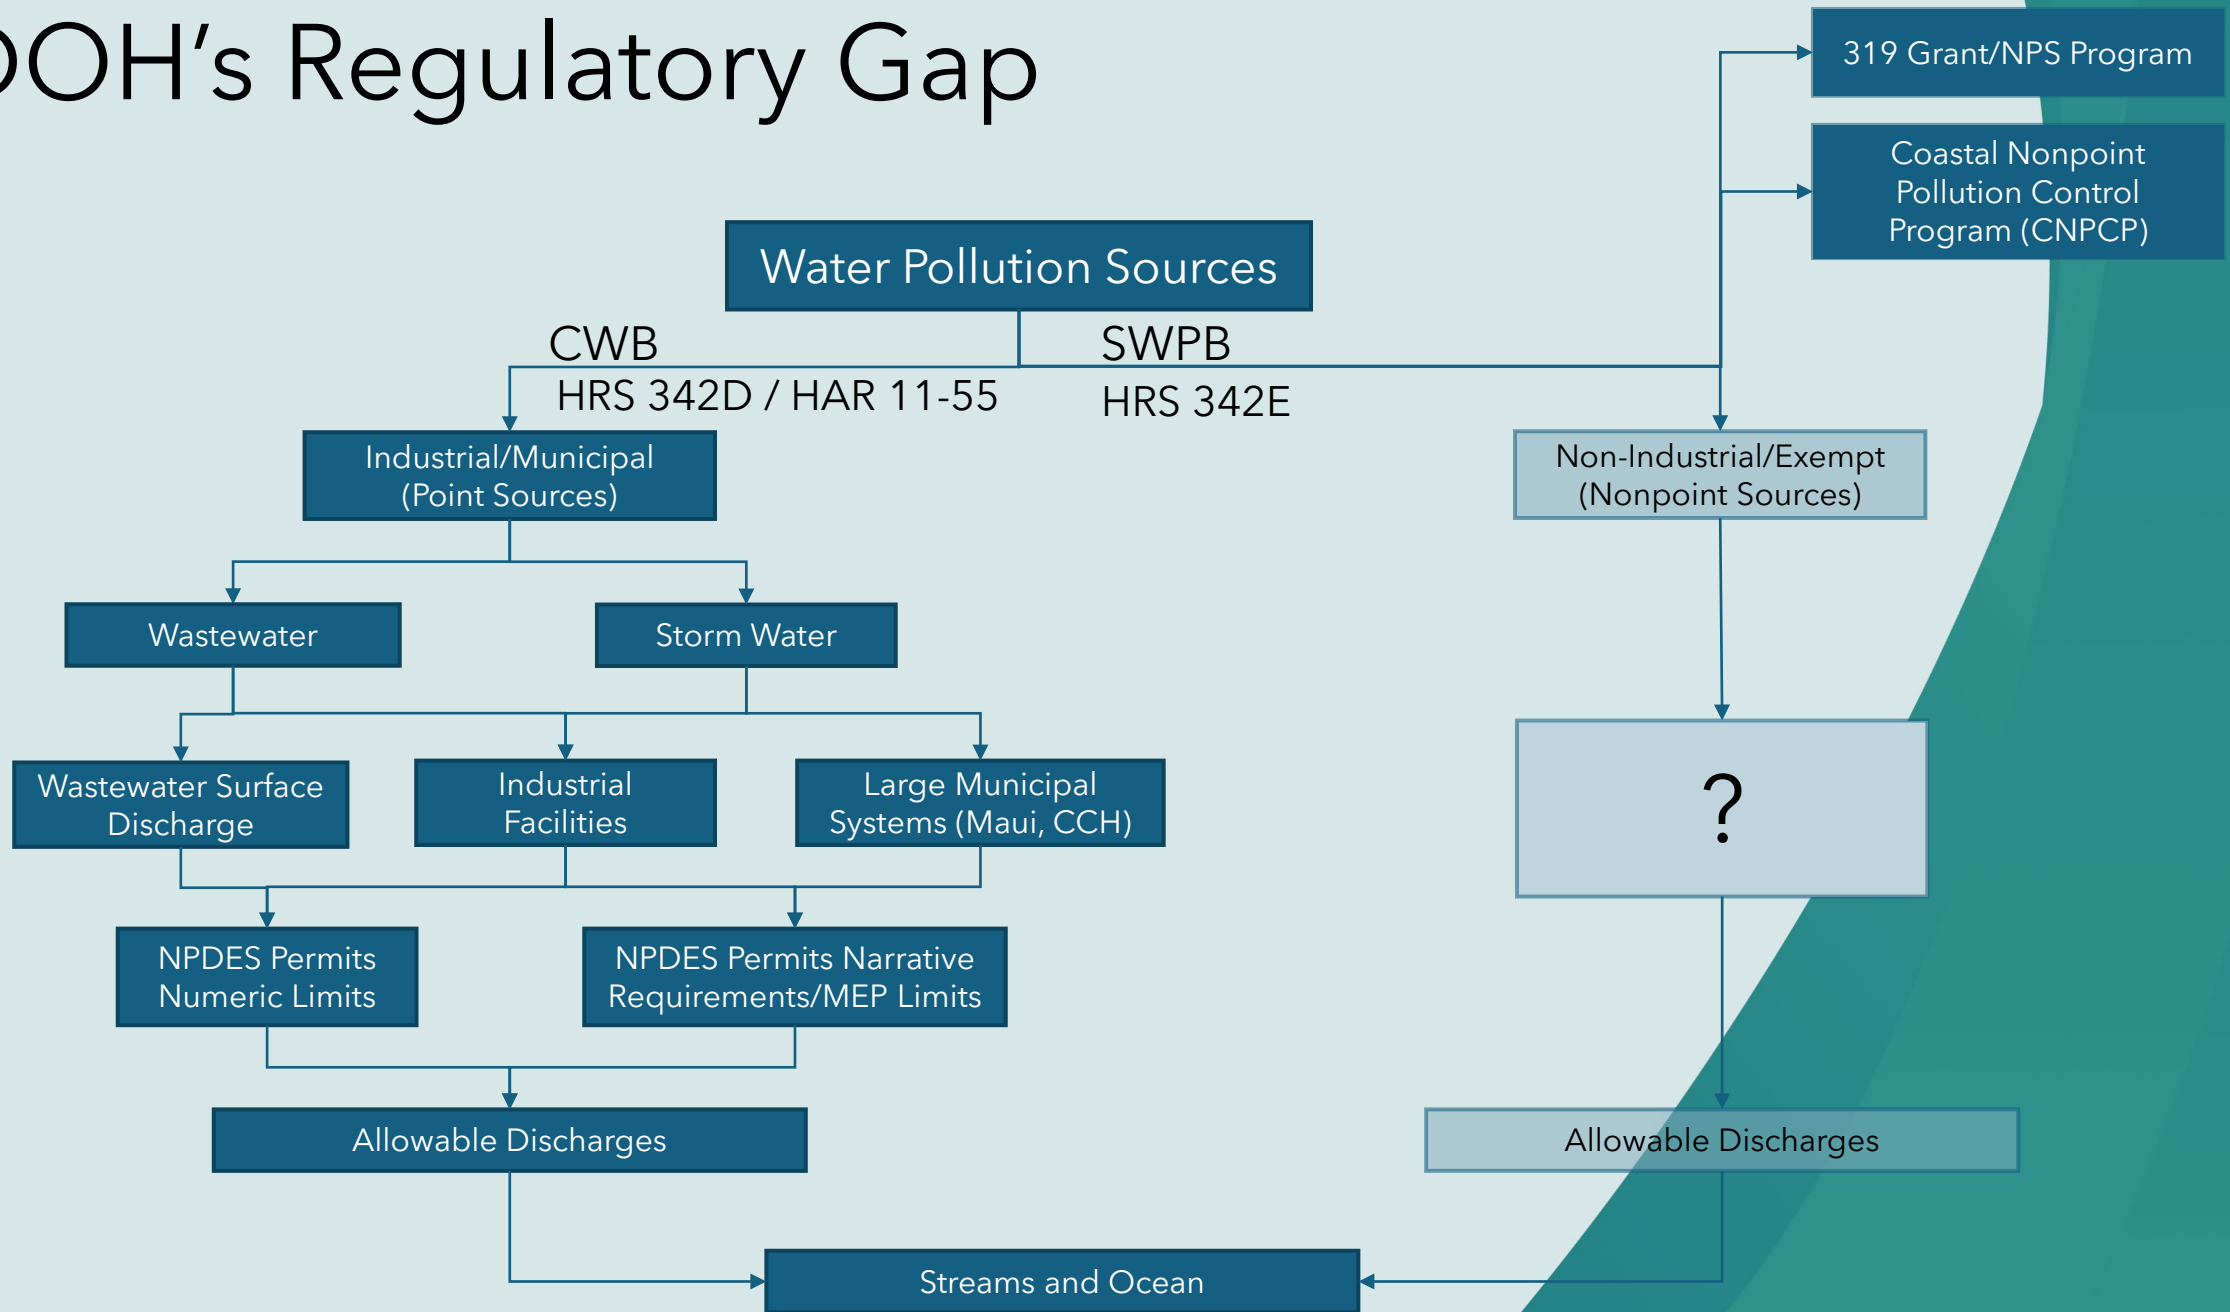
OH's Regulatory Gap

319 Grant/NPS Program

Coastal Nonpoint Pollution Control Program (CNPCP)

Water Pollution Sources

CWB
HRS 342D / HAR 11-55

SWPB
HRS 342E

Industrial/Municipal (Point Sources)

Non-Industrial/Exempt (Nonpoint Sources)

Wastewater

Storm Water

Wastewater Surface Discharge

Industrial Facilities

Large Municipal Systems (Maui, CCH)

?

NPDES Permits Numeric Limits

NPDES Permits Narrative Requirements/MEP Limits

Allowable Discharges

Allowable Discharges

Streams and Ocean